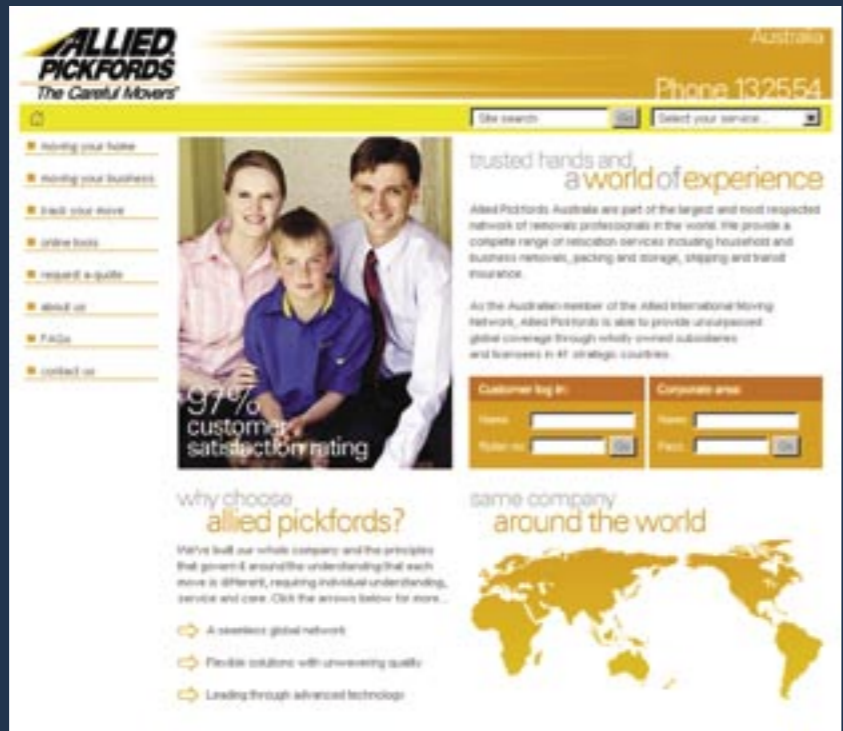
ALLIED PICKFORDS
The Careful Movers

Australia

Phone 132554

Site search Go Select your service...

moving your home
moving your business
track your move
online tools
request a quote
about us
FAQs
contact us

97% customer satisfaction rating

trusted hands and
a world of experience

Allied Pickfords Australia are part of the largest and most respected network of removals professionals in the world. We provide a complete range of relocation services including household and business removals, packing and storage, shipping and transit insurance.

As the Australian member of the Allied International Moving Network, Allied Pickfords is able to provide unsurpassed global coverage through wholly owned subsidiaries and licensees in 41 strategic countries.

| Customer log in | Corporate area |
|---|---|
| Name: | Name: |
| Roller no: Go | Pass: Go |

why choose
allied pickfords?

We've built our whole company and the principles that govern it around the understanding that each move is different, requiring individual understanding, service and care. Click the arrows below for more...

A seamless global network
Flexible solutions with unwavering quality
Leading through advanced technology

same company
around the world